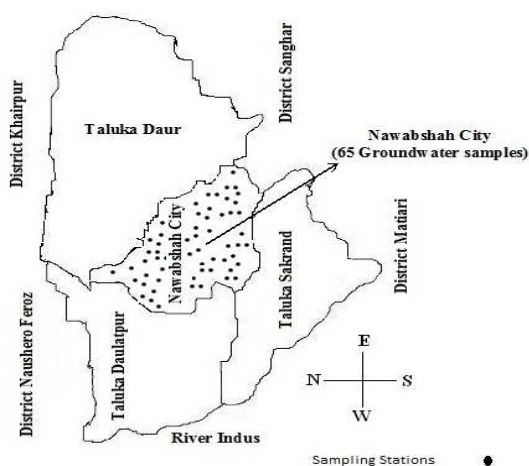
District Khairpur

Taluka Daur

District Sanghar

Nawabshah City
(65 Groundwater samples)

Nawabshah City

Taluka Sakrand

District Matiari

District Naushero Feroz

Taluka Daulatpur

E

N

S

W

River Indus

Sampling Stations